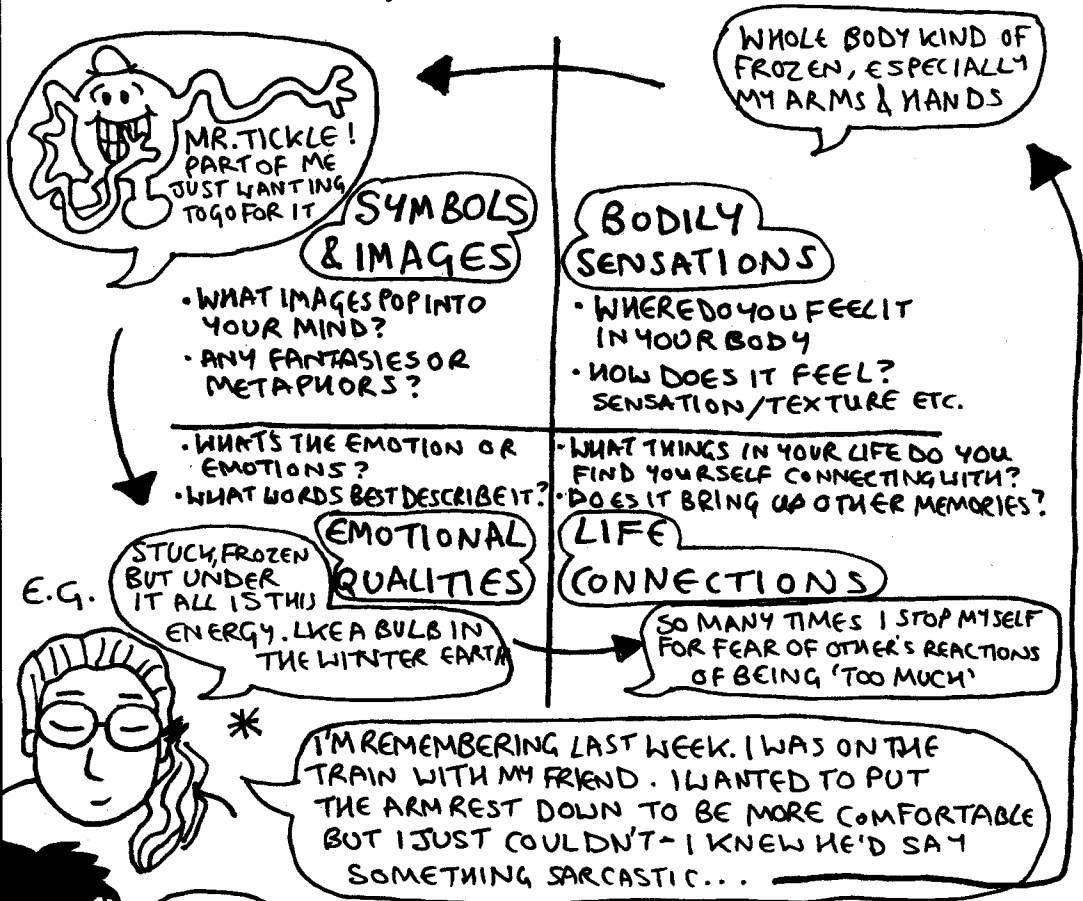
WHOLE BODY KIND OF FROZEN, ESPECIALLY MY ARMS & HANDS

MR. TICKLE! PART OF ME JUST WANTING TO GO FOR IT

SYMBOLS & IMAGES

• WHAT IMAGES POP INTO YOUR MIND?
• ANY FANTASIES OR METAPHORS?

BODILY SENSATIONS

• WHERE DO YOU FEEL IT IN YOUR BODY
• HOW DOES IT FEEL? SENSATION/TEXTURE ETC.

• WHAT'S THE EMOTION OR EMOTIONS?
• WHAT WORDS BEST DESCRIBE IT?

• WHAT THINGS IN YOUR LIFE DO YOU FIND YOURSELF CONNECTING WITH?
• DOES IT BRING UP OTHER MEMORIES?

EMOTIONAL QUALITIES

LIFE CONNECTIONS

E.G.

STUCK, FROZEN BUT UNDER IT ALL IS THIS ENERGY. LIKE A BULB IN THE WINTER EARTH

SO MANY TIMES I STOP MYSELF FOR FEAR OF OTHER'S REACTIONS OF BEING 'TOO MUCH'

*

I'M REMEMBERING LAST WEEK. I WAS ON THE TRAIN WITH MY FRIEND. I WANTED TO PUT THE ARM REST DOWN TO BE MORE COMFORTABLE BUT I JUST COULDN'T - I KNEW HE'D SAY SOMETHING SARCASTIC...